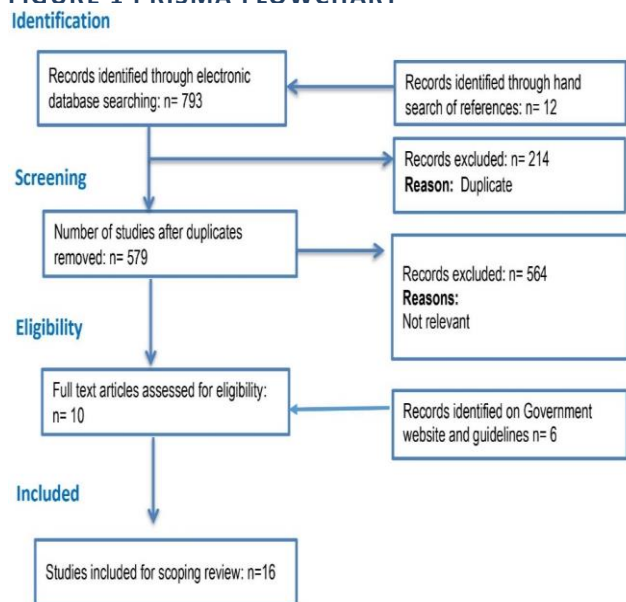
FIGURE 1 PRISMA FLOWCHART

Identification

Records identified through electronic database searching: n= 793

Records identified through hand search of references: n= 12

Screening

Records excluded: n= 214
Reason: Duplicate

Number of studies after duplicates removed: n= 579

Records excluded: n= 564
Reasons:
Not relevant

Eligibility

Full text articles assessed for eligibility: n= 10

Records identified on Government website and guidelines n= 6

Included

Studies included for scoping review: n=16